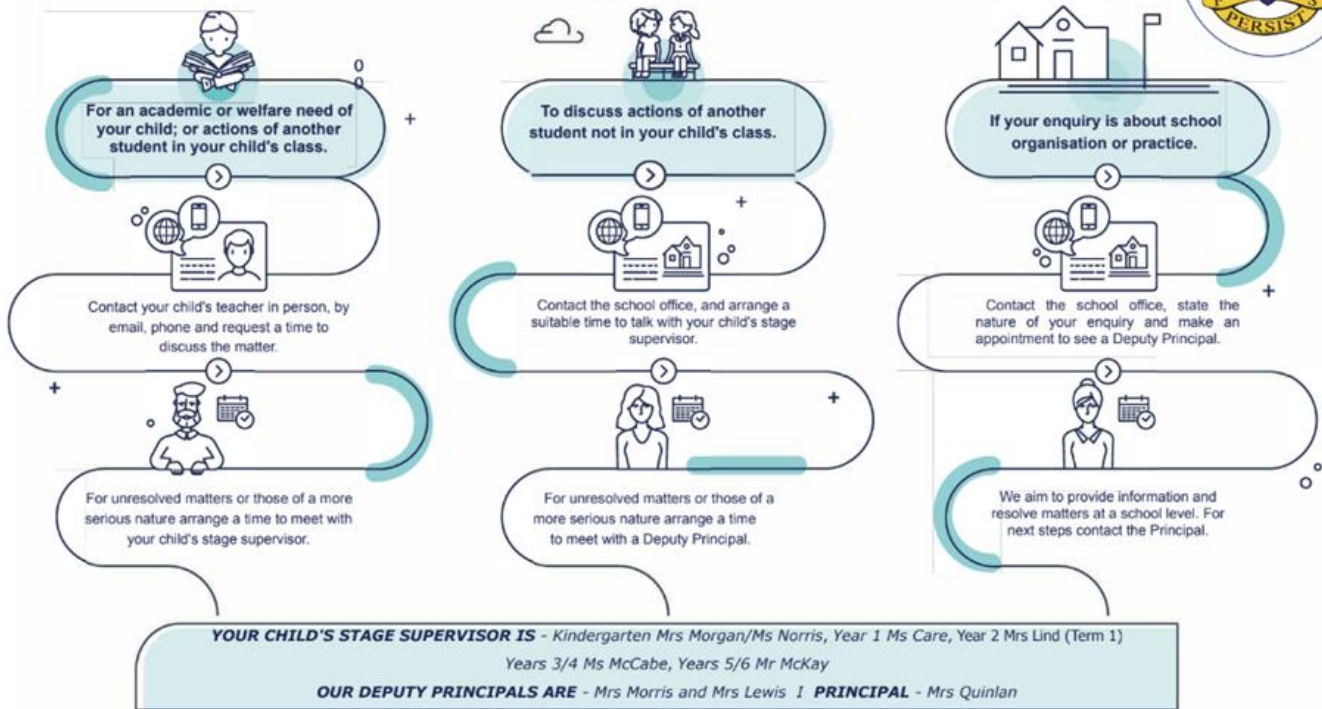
PERSIST

For an academic or welfare need of your child; or actions of another student in your child's class.

Contact your child's teacher in person, by email, phone and request a time to discuss the matter.

For unresolved matters or those of a more serious nature arrange a time to meet with your child's stage supervisor.

To discuss actions of another student not in your child's class.

Contact the school office, and arrange a suitable time to talk with your child's stage supervisor.

For unresolved matters or those of a more serious nature arrange a time to meet with a Deputy Principal.

If your enquiry is about school organisation or practice.

Contact the school office, state the nature of your enquiry and make an appointment to see a Deputy Principal.

We aim to provide information and resolve matters at a school level. For next steps contact the Principal.

YOUR CHILD'S STAGE SUPERVISOR IS - Kindergarten Mrs Morgan/Ms Norris, Year 1 Ms Care, Year 2 Mrs Lind (Term 1)
Years 3/4 Ms McCabe, Years 5/6 Mr McKay
OUR DEPUTY PRINCIPALS ARE - Mrs Morris and Mrs Lewis I PRINCIPAL - Mrs Quinlan